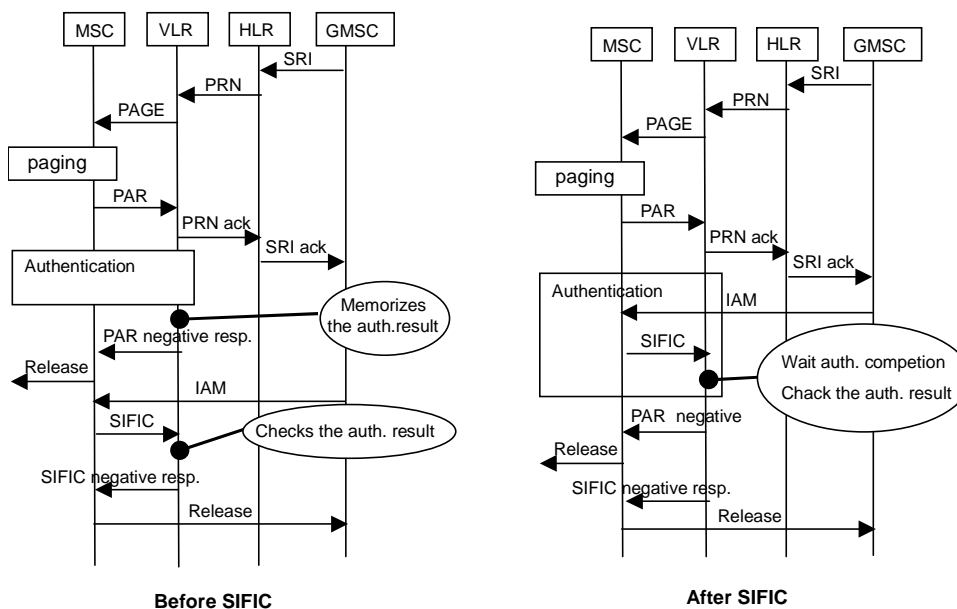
MSC VLR HLR GMSC

SRI

PRN

PAGE

paging

PAR

PRN ack

SRI ack

Authentication

Memorizes the auth.result

PAR negative resp.

Release

IAM

SIFIC

Checks the auth. result

SIFIC negative resp.

Release

Before SIFIC

MSC VLR HLR GMSC

SRI

PRN

PAGE

paging

PAR

PRN ack

SRI ack

Authentication

IAM

SIFIC

Wait auth. competion

Chack the auth. result

PAR negative

Release

SIFIC negative resp.

Release

After SIFIC